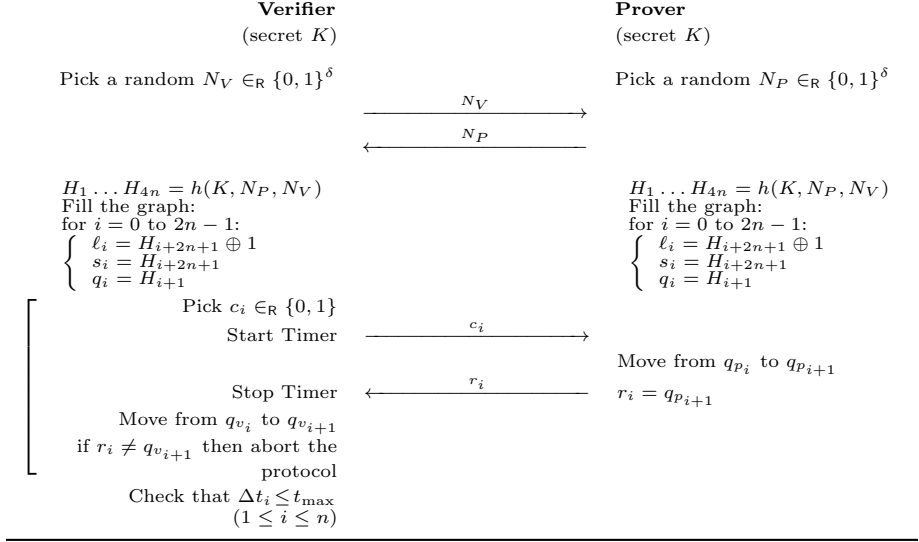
**Verifier**
(secret $K$)

**Prover**
(secret $K$)

Pick a random $N_V \in_R \{0,1\}^\delta$

Pick a random $N_P \in_R \{0,1\}^\delta$

$N_V$

$N_P$

$H_1 \dots H_{4n} = h(K, N_P, N_V)$
Fill the graph:
for $i = 0$ to $2n-1$:
$\begin{cases} \ell_i = H_{i+2n+1} \oplus 1 \\ s_i = H_{i+2n+1} \\ q_i = H_{i+1} \end{cases}$

$H_1 \dots H_{4n} = h(K, N_P, N_V)$
Fill the graph:
for $i = 0$ to $2n-1$:
$\begin{cases} \ell_i = H_{i+2n+1} \oplus 1 \\ s_i = H_{i+2n+1} \\ q_i = H_{i+1} \end{cases}$

Pick $c_i \in_R \{0,1\}$
Start Timer

$c_i$

Move from $q_{p_i}$ to $q_{p_{i+1}}$

Stop Timer

$r_i$

$r_i = q_{p_{i+1}}$

Move from $q_{v_i}$ to $q_{v_{i+1}}$
if $r_i \neq q_{v_{i+1}}$ then abort the protocol

Check that $\Delta t_i \leq t_{\max}$
$(1 \leq i \leq n)$